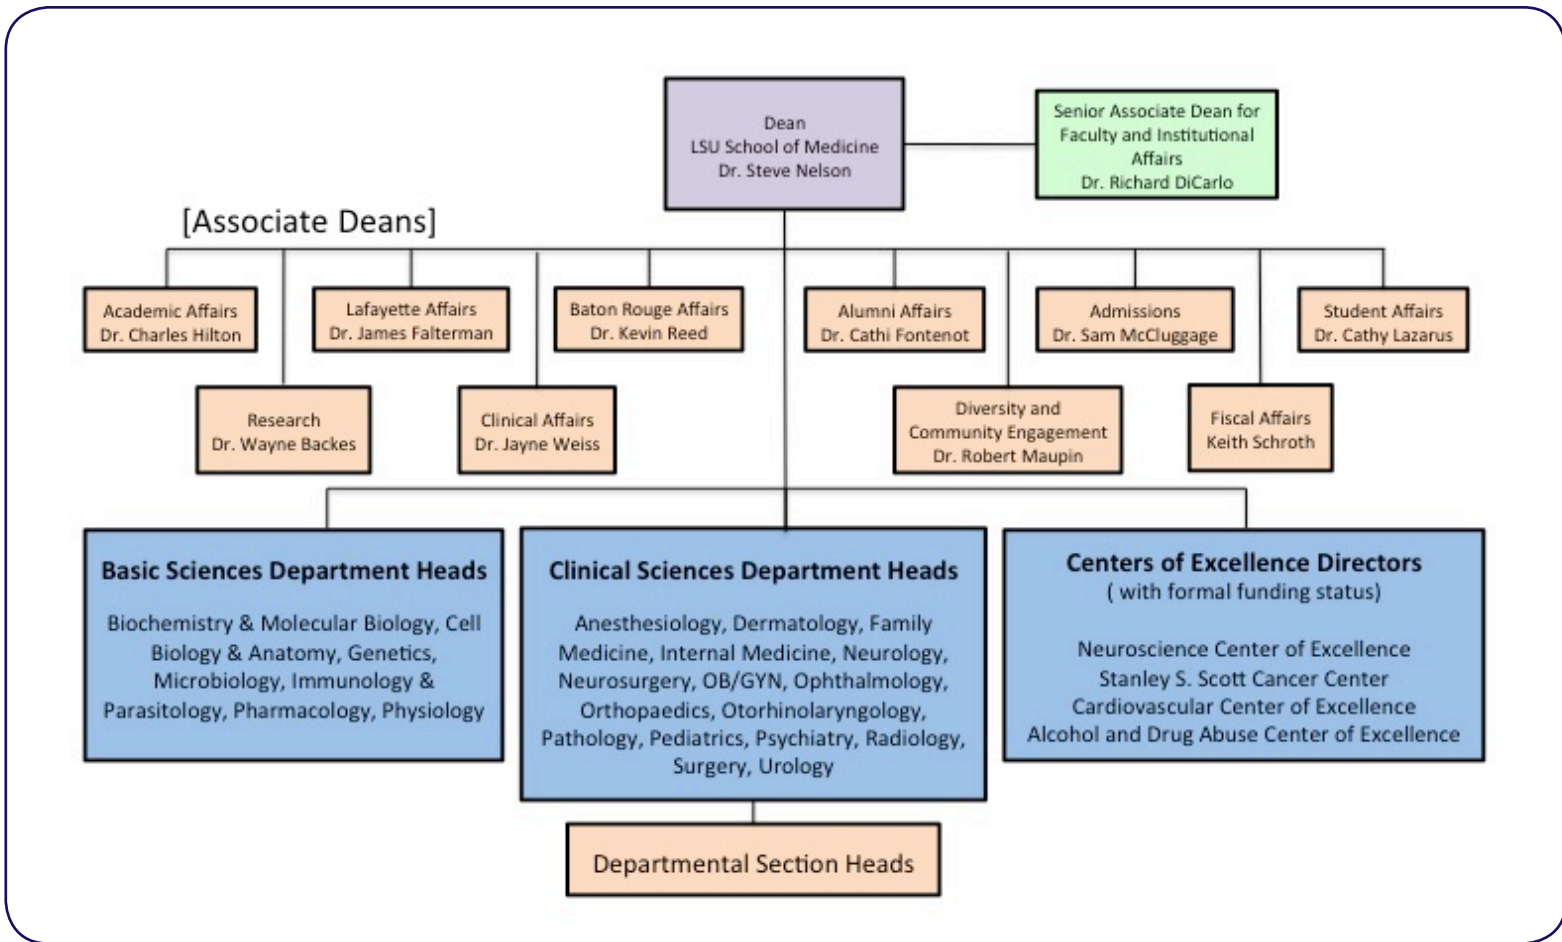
Dean
LSU School of Medicine
Dr. Steve Nelson

Senior Associate Dean for Faculty and Institutional Affairs
Dr. Richard DiCarlo

[Associate Deans]

Academic Affairs
Dr. Charles Hilton

Lafayette Affairs
Dr. James Falterman

Baton Rouge Affairs
Dr. Kevin Reed

Alumni Affairs
Dr. Cathi Fontenot

Admissions
Dr. Sam McCluggage

Student Affairs
Dr. Cathy Lazarus

Research
Dr. Wayne Backes

Clinical Affairs
Dr. Jayne Weiss

Diversity and Community Engagement
Dr. Robert Maupin

Fiscal Affairs
Keith Schroth

Basic Sciences Department Heads

Biochemistry & Molecular Biology, Cell Biology & Anatomy, Genetics, Microbiology, Immunology & Parasitology, Pharmacology, Physiology

Clinical Sciences Department Heads

Anesthesiology, Dermatology, Family Medicine, Internal Medicine, Neurology, Neurosurgery, OB/GYN, Ophthalmology, Orthopaedics, Otorhinolaryngology, Pathology, Pediatrics, Psychiatry, Radiology, Surgery, Urology

Centers of Excellence Directors
( with formal funding status)

Neuroscience Center of Excellence
Stanley S. Scott Cancer Center
Cardiovascular Center of Excellence
Alcohol and Drug Abuse Center of Excellence

Departmental Section Heads